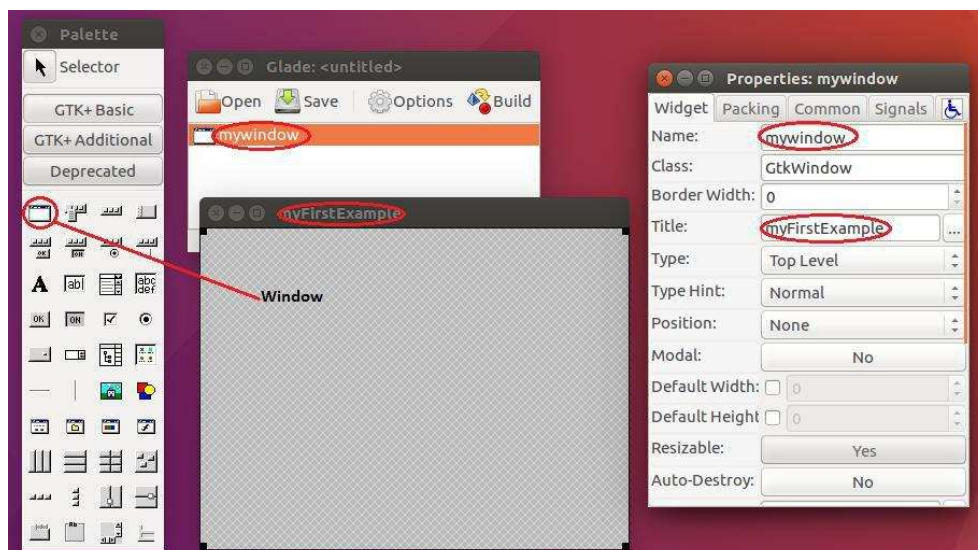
Palette
Selector
GTK+ Basic
GTK+ Additional
Deprecated
A
ab|
abc def
OK
ON

Glade: <untitled>
Open Save Options Build
mywindow

myFirstExample

Window

Properties: mywindow
Widget Packing Common Signals
Name: mywindow
Class: GtkWindow
Border Width: 0
Title: myFirstExample ...
Type: Top Level
Type Hint: Normal
Position: None
Modal: No
Default Width: 0
Default Height 0
Resizable: Yes
Auto-Destroy: No